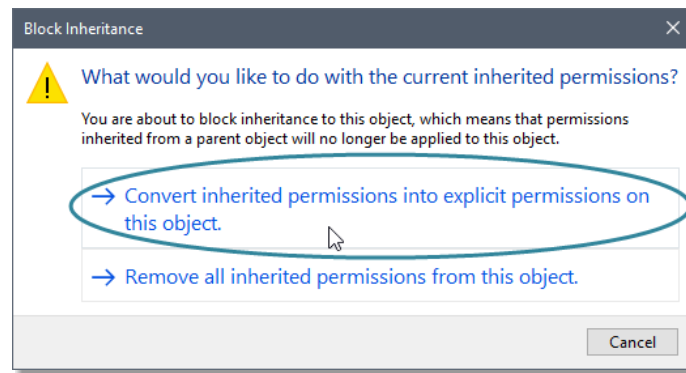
Block Inheritance

What would you like to do with the current inherited permissions?

You are about to block inheritance to this object, which means that permissions inherited from a parent object will no longer be applied to this object.

→ Convert inherited permissions into explicit permissions on this object.

→ Remove all inherited permissions from this object.

Cancel